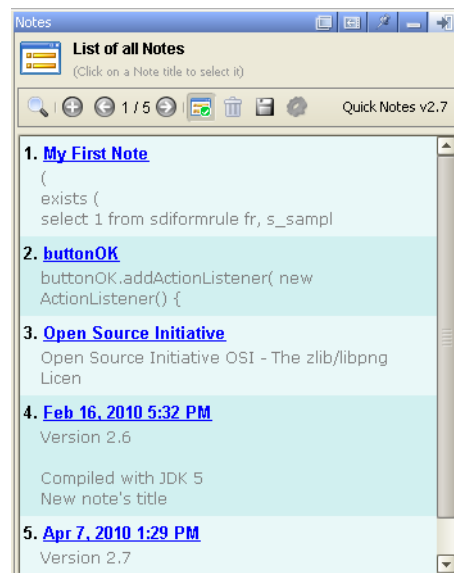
Notes

List of all Notes
(Click on a Note title to select it)

1 / 5

Quick Notes v2.7

1. My First Note
(
exists (
select 1 from sdiformrule fr, s_sampl

2. buttonOK
buttonOK.addActionListener( new ActionListener() {

3. Open Source Initiative
Open Source Initiative OSI - The zlib/libpng Licen

4. Feb 16, 2010 5:32 PM
Version 2.6

Compiled with JDK 5
New note's title

5. Apr 7, 2010 1:29 PM
Version 2.7